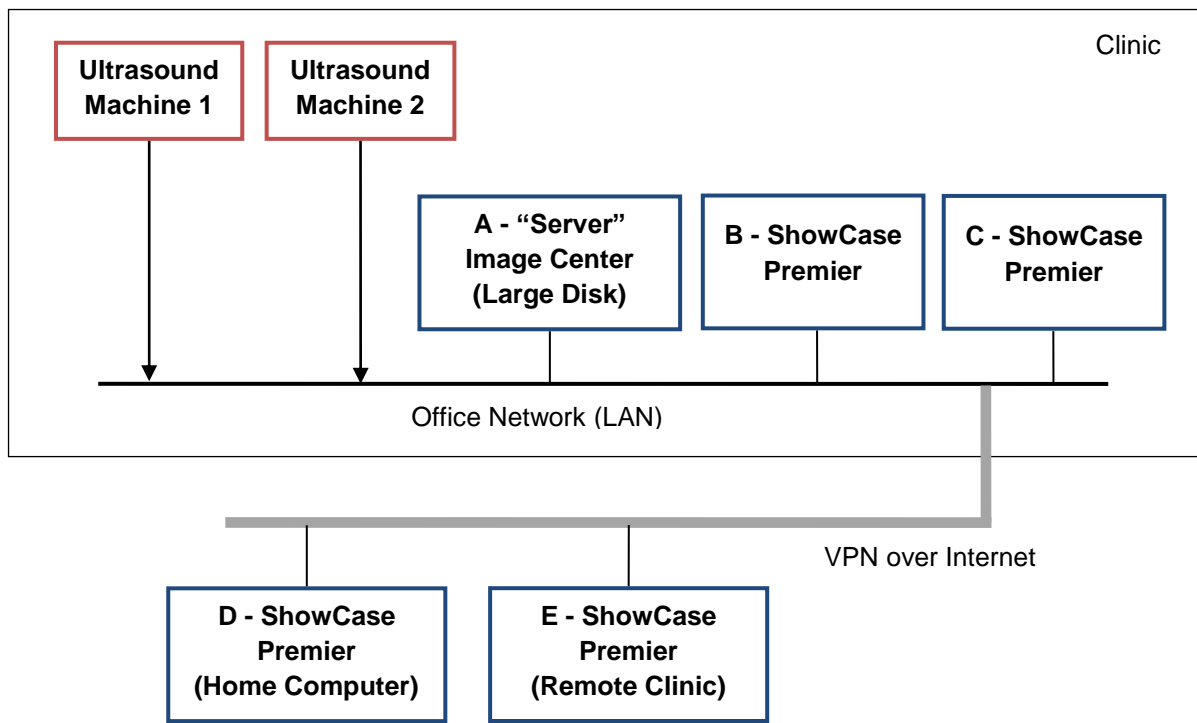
Ultrasound Machine 1

Ultrasound Machine 2

Clinic

A - “Server” Image Center (Large Disk)

B - ShowCase Premier

C - ShowCase Premier

Office Network (LAN)

VPN over Internet

D - ShowCase Premier (Home Computer)

E - ShowCase Premier (Remote Clinic)